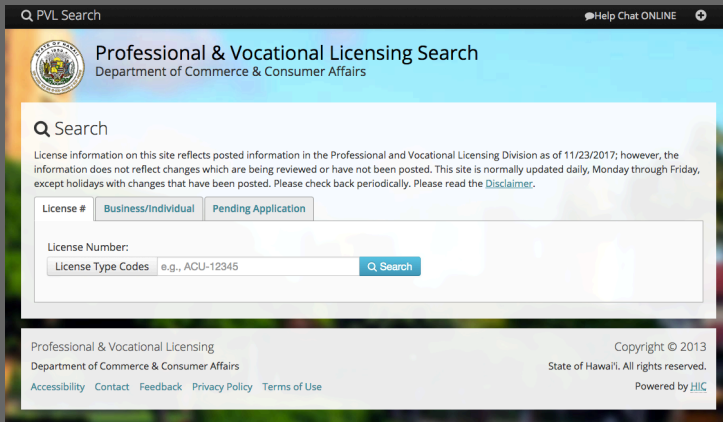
PVL Search

Help Chat ONLINE

STATE OF HAWAII

Professional & Vocational Licensing Search
Department of Commerce & Consumer Affairs

Search

License information on this site reflects posted information in the Professional and Vocational Licensing Division as of 11/23/2017; however, the information does not reflect changes which are being reviewed or have not been posted. This site is normally updated daily, Monday through Friday, except holidays with changes that have been posted. Please check back periodically. Please read the Disclaimer.

License # | Business/Individual | Pending Application

License Number:
License Type Codes | e.g., ACU-12345 | Search

Professional & Vocational Licensing
Department of Commerce & Consumer Affairs
Accessibility Contact Feedback Privacy Policy Terms of Use

Copyright © 2013
State of Hawai'i. All rights reserved.
Powered by HIC